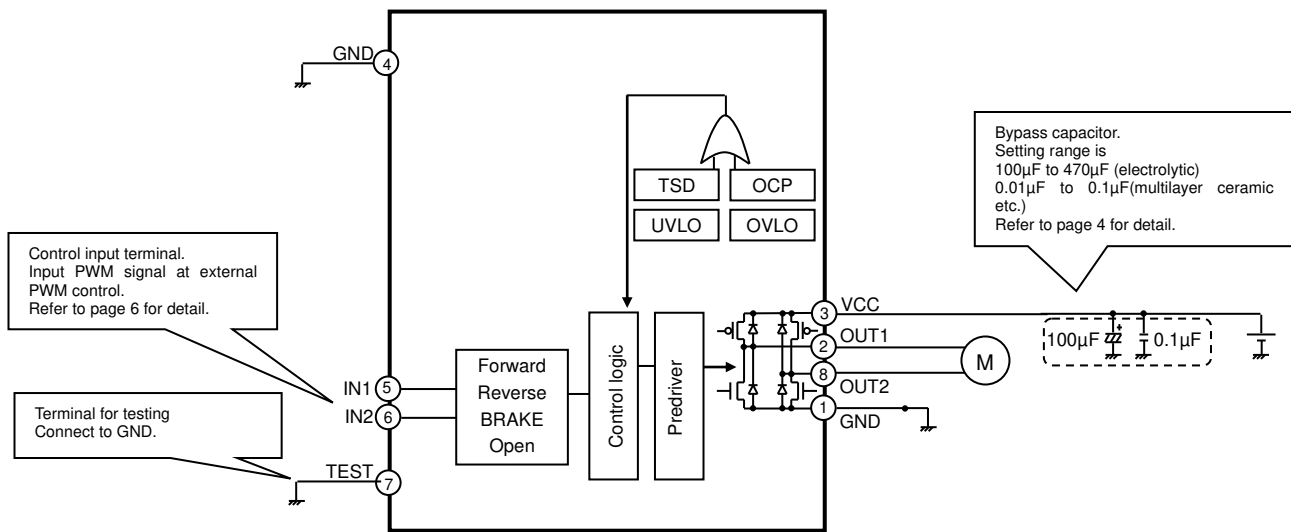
GND 4

TSD
OCP
UVLO
OVLO

Bypass capacitor.
Setting range is
100μF to 470μF (electrolytic)
0.01μF to 0.1μF(multilayer ceramic etc.)
Refer to page 4 for detail.

Control input terminal.
Input PWM signal at external PWM control.
Refer to page 6 for detail.

3 VCC
2 OUT1
8 OUT2
1 GND

M

100μF
0.1μF

IN1 5
IN2 6

Forward
Reverse
BRAKE
Open

Control logic

Predriver

Terminal for testing
Connect to GND.

TEST 7